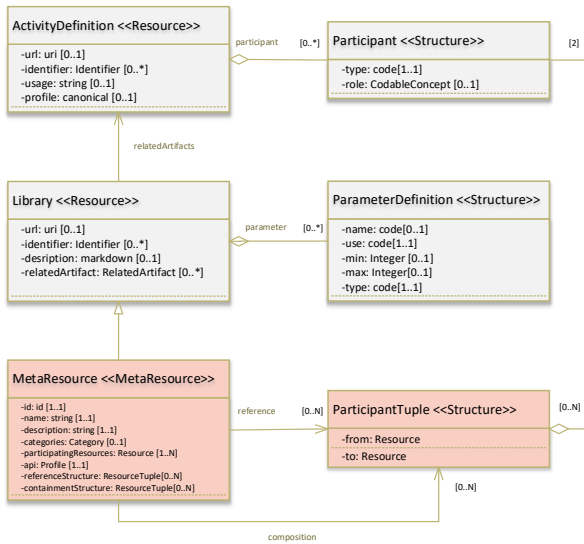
ActivityDefinition <<Resource>>

-url: uri [0..1]
-identifier: Identifier [0..*]
-usage: string [0..1]
-profile: canonical [0..1]

participant

[0..*]

Participant <<Structure>>

-type: code[1..1]
-role: CodableConcept [0..1]

[2]

relatedArtifacts

Library <<Resource>>

-url: uri [0..1]
-identifier: Identifier [0..*]
-desription: markdown [0..1]
-relatedArtifact: RelatedArtifact [0..*]

parameter

[0..*]

ParameterDefinition <<Structure>>

-name: code[0..1]
-use: code[1..1]
-min: Integer [0..1]
-max: Integer[0..1]
-type: code[1..1]

MetaResource <<MetaResource>>

-id: id [1..1]
-name: string [1..1]
-description: string [1..1]
-categories: Category [0..1]
-participatingResources: Resource [1..N]
-api: Profile [1..1]
-referenceStructure: ResourceTuple[0..N]
-containmentStructure: ResourceTuple[0..N]

reference

[0..N]

ParticipantTuple <<Structure>>

-from: Resource
-to: Resource

[0..N]

[0..N]

composition